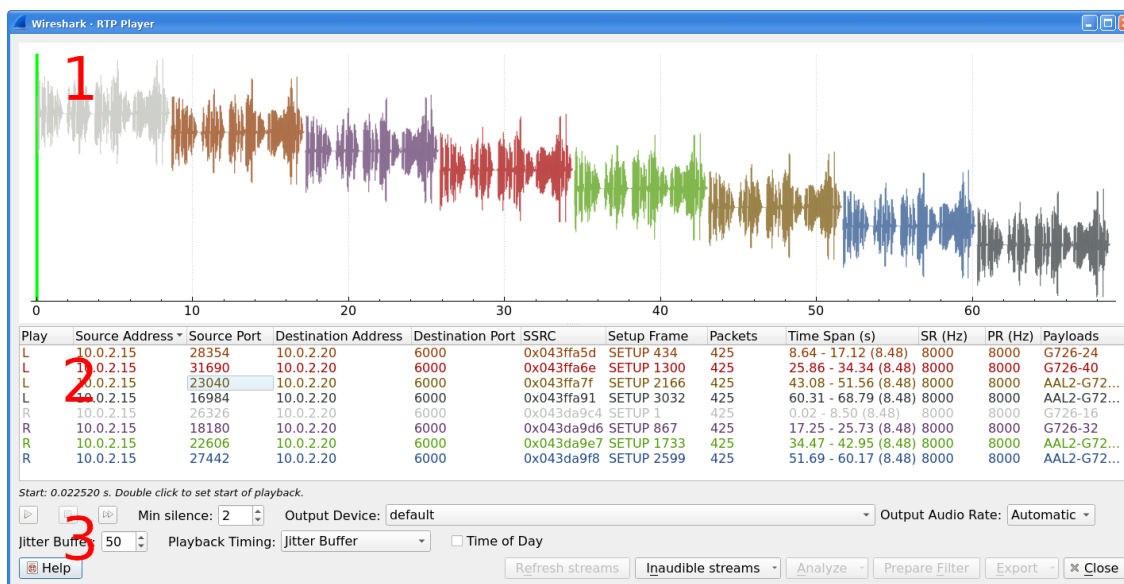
Wireshark · RTP Player

1

0 10 20 30 40 50 60

| Play | Source Address | Source Port | Destination Address | Destination Port | SSRC | Setup Frame | Packets | Time Span (s) | SR (Hz) | PR (Hz) | Payloads |
|---|---|---|---|---|---|---|---|---|---|---|---|
| L | 10.0.2.15 | 28354 | 10.0.2.20 | 6000 | 0x043ffa5d | SETUP 434 | 425 | 8.64 - 17.12 (8.48) | 8000 | 8000 | G726-24 |
| L | 10.0.2.15 | 31690 | 10.0.2.20 | 6000 | 0x043ffa6e | SETUP 1300 | 425 | 25.86 - 34.34 (8.48) | 8000 | 8000 | G726-40 |
| L | 10.0.2.15 | 23040 | 10.0.2.20 | 6000 | 0x043ffa7f | SETUP 2166 | 425 | 43.08 - 51.56 (8.48) | 8000 | 8000 | AAL2-G72... |
| L | 10.0.2.15 | 16984 | 10.0.2.20 | 6000 | 0x043ffa91 | SETUP 3032 | 425 | 60.31 - 68.79 (8.48) | 8000 | 8000 | AAL2-G72... |
| R | 10.0.2.15 | 26326 | 10.0.2.20 | 6000 | 0x043da9c4 | SETUP 1 | 425 | 0.02 - 8.50 (8.48) | 8000 | 8000 | G726-16 |
| R | 10.0.2.15 | 18180 | 10.0.2.20 | 6000 | 0x043da9d6 | SETUP 867 | 425 | 17.25 - 25.73 (8.48) | 8000 | 8000 | G726-32 |
| R | 10.0.2.15 | 22606 | 10.0.2.20 | 6000 | 0x043da9e7 | SETUP 1733 | 425 | 34.47 - 42.95 (8.48) | 8000 | 8000 | AAL2-G72... |
| R | 10.0.2.15 | 27442 | 10.0.2.20 | 6000 | 0x043da9f8 | SETUP 2599 | 425 | 51.69 - 60.17 (8.48) | 8000 | 8000 | AAL2-G72... |

2

Start: 0.022520 s. Double click to set start of playback.

Min silence: 2 Output Device: default Output Audio Rate: Automatic

3

Jitter Buffer: 50 Playback Timing: Jitter Buffer Time of Day

Help Refresh streams Inaudible streams Analyze Prepare Filter Export Close